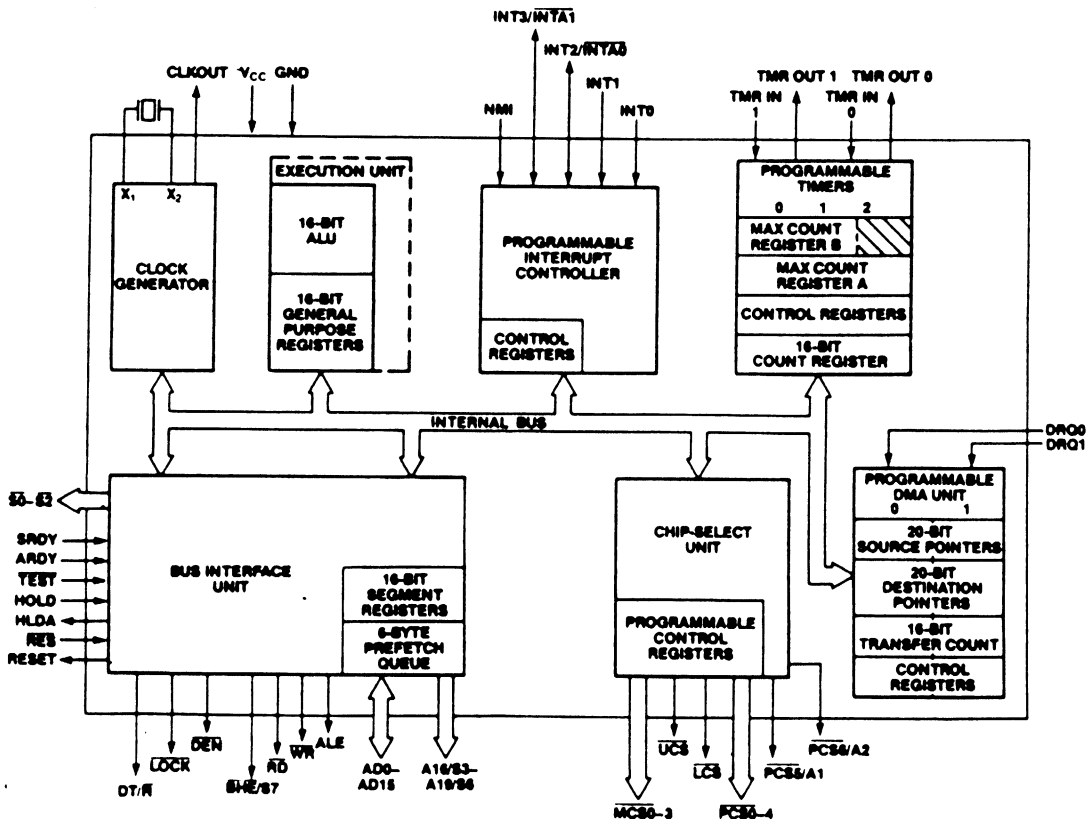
INT3/$\overline{INTA1}$

INT2/$\overline{INTA0}$

CLKOUT $V_{CC}$ GND

NMI

INT1

INT0

TMR OUT 1

TMR OUT 0

TMR IN 1

TMR IN 0

$X_1$ $X_2$

CLOCK GENERATOR

EXECUTION UNIT

16-BIT ALU

16-BIT GENERAL PURPOSE REGISTERS

PROGRAMMABLE INTERRUPT CONTROLLER

CONTROL REGISTERS

PROGRAMMABLE TIMERS

0 1 2

MAX COUNT REGISTER B

MAX COUNT REGISTER A

CONTROL REGISTERS

16-BIT COUNT REGISTER

INTERNAL BUS

DRQ0

DRQ1

$\overline{S0}$–$\overline{S2}$

SRDY

ARDY

$\overline{TEST}$

HOLD

HLDA

$\overline{RES}$

RESET

BUS INTERFACE UNIT

16-BIT SEGMENT REGISTERS

6-BYTE PREFETCH QUEUE

CHIP-SELECT UNIT

PROGRAMMABLE CONTROL REGISTERS

PROGRAMMABLE DMA UNIT

0 1

20-BIT SOURCE POINTERS

20-BIT DESTINATION POINTERS

16-BIT TRANSFER COUNT

CONTROL REGISTERS

DT/$\overline{R}$

$\overline{LOCK}$

$\overline{DEN}$

$\overline{BHE}$/S7

$\overline{RD}$

$\overline{WR}$

ALE

AD0–AD15

A16/S3–A19/S6

$\overline{MCS0}$–3

$\overline{UCS}$

$\overline{LCS}$

$\overline{PCS0}$–4

$\overline{PCS5}$/A1

$\overline{PCS6}$/A2